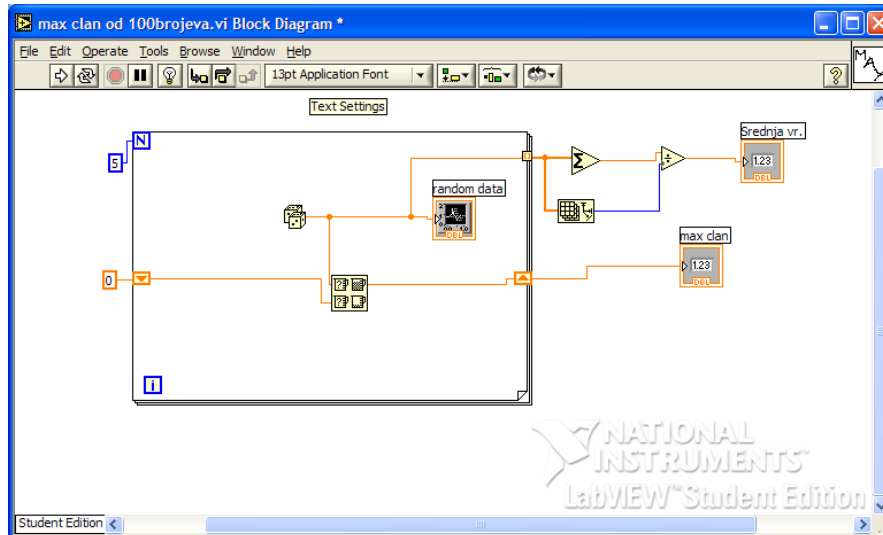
max clan od 100brojeva.vi Block Diagram *

File Edit Operate Tools Browse Window Help

13pt Application Font

Text Settings

N

5

0

i

random data

DBL

Srednja vr.

1.23

DBL

max clan

1.23

DBL

NATIONAL INSTRUMENTS

LabVIEW™ Student Edition

Student Edition